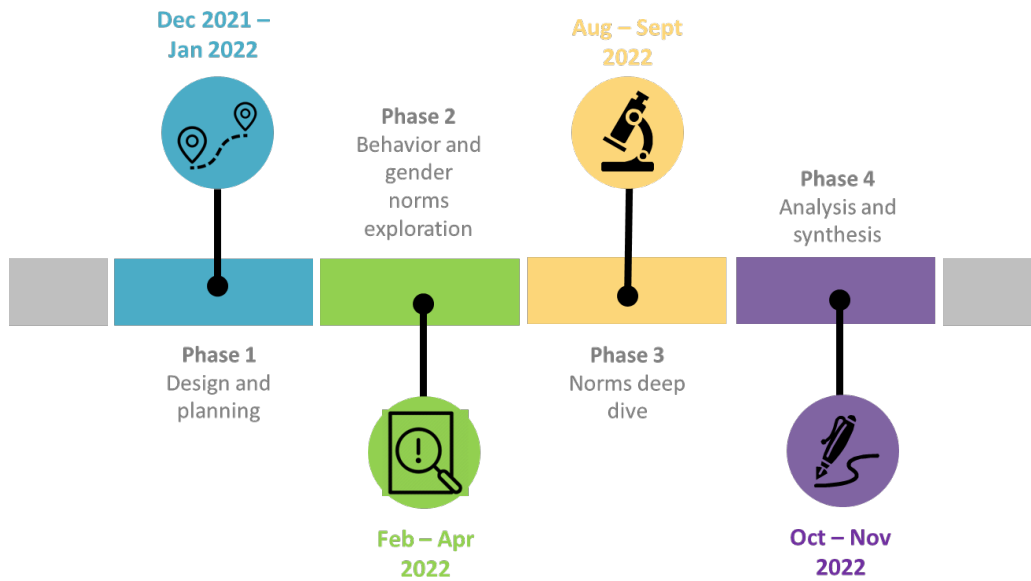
Dec 2021 – Jan 2022

Phase 1
Design and planning

Phase 2
Behavior and gender norms exploration

Feb – Apr 2022

Aug – Sept 2022

Phase 3
Norms deep dive

Phase 4
Analysis and synthesis

Oct – Nov 2022